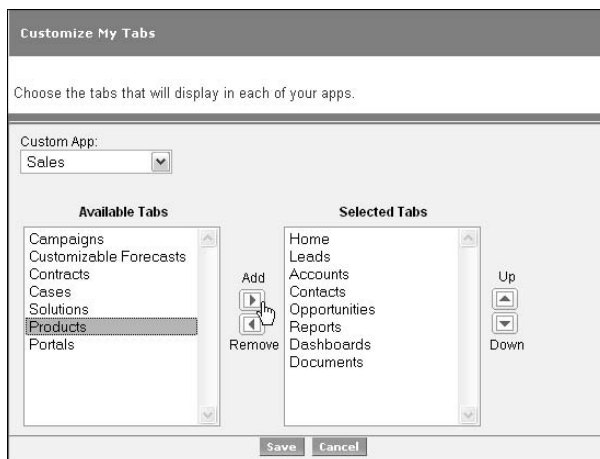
Customize My Tabs

Choose the tabs that will display in each of your apps.

Custom App:
Sales

Available Tabs

Campaigns
Customizable Forecasts
Contracts
Cases
Solutions
Products
Portals

Add

Remove

Selected Tabs

Home
Leads
Accounts
Contacts
Opportunities
Reports
Dashboards
Documents

Up

Down

Save Cancel